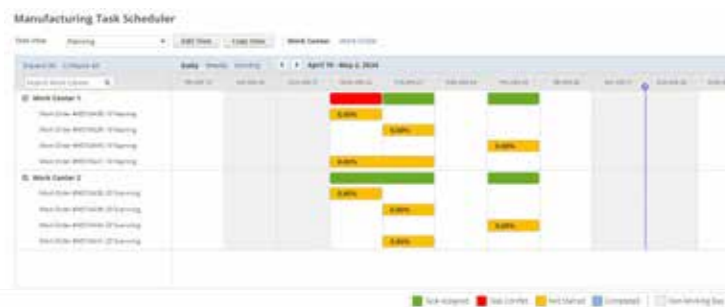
Manufacturing Task Scheduler

Data View: Planning | Edit View | Copy View | Work Center | Work Order

Expand All | Collapse All

Daily | Weekly | Monthly | April 15 - May 2, 2024

Search Work Center

Work Center 1

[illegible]

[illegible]

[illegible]

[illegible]

Work Center 2

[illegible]

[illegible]

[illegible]

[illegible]

0.00%

0.00%

0.00%

0.00%

0.00%

0.00%

0.00%

0.00%

Task Assigned | Task Conflict | Not Started | Completed | Non-Working Day